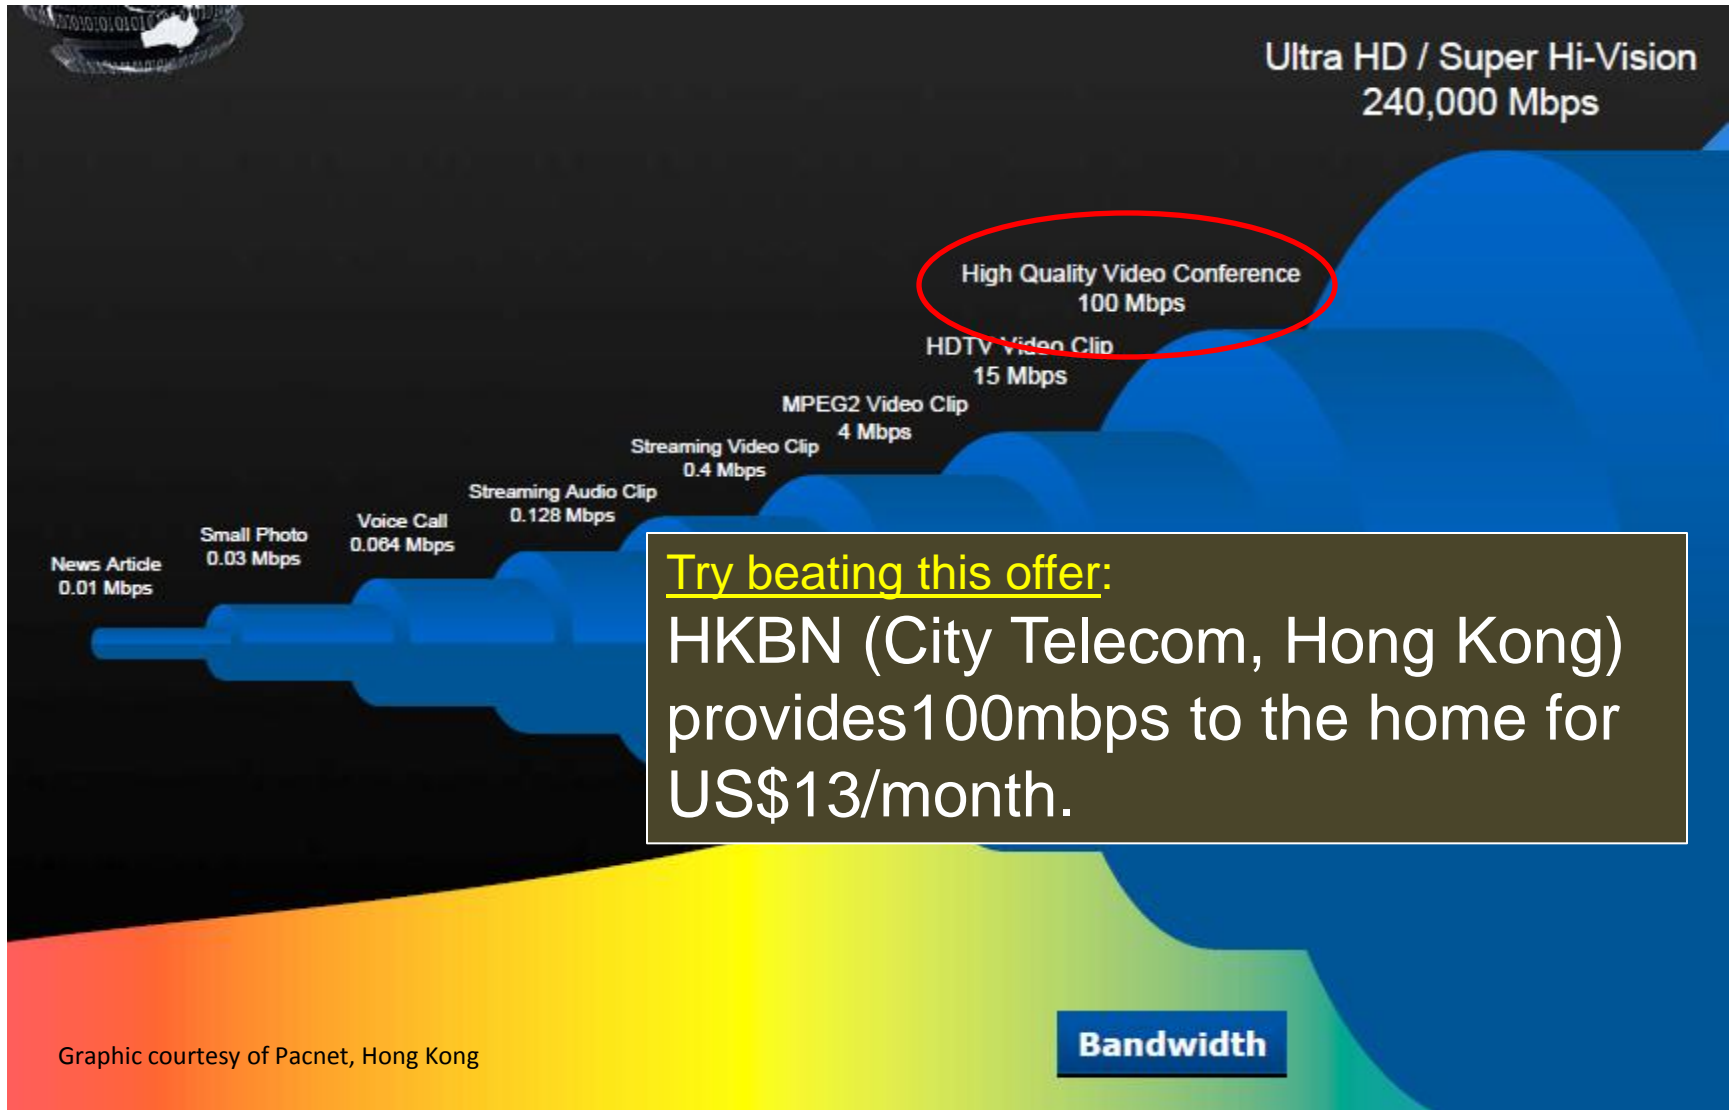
Ultra HD / Super Hi-Vision
240,000 Mbps

High Quality Video Conference
100 Mbps

HDTV Video Clip
15 Mbps

MPEG2 Video Clip
4 Mbps

Streaming Video Clip
0.4 Mbps

Streaming Audio Clip
0.128 Mbps

Voice Call
0.064 Mbps

Small Photo
0.03 Mbps

News Article
0.01 Mbps

Try beating this offer:
HKBN (City Telecom, Hong Kong) provides100mbps to the home for US$13/month.

Graphic courtesy of Pacnet, Hong Kong

Bandwidth